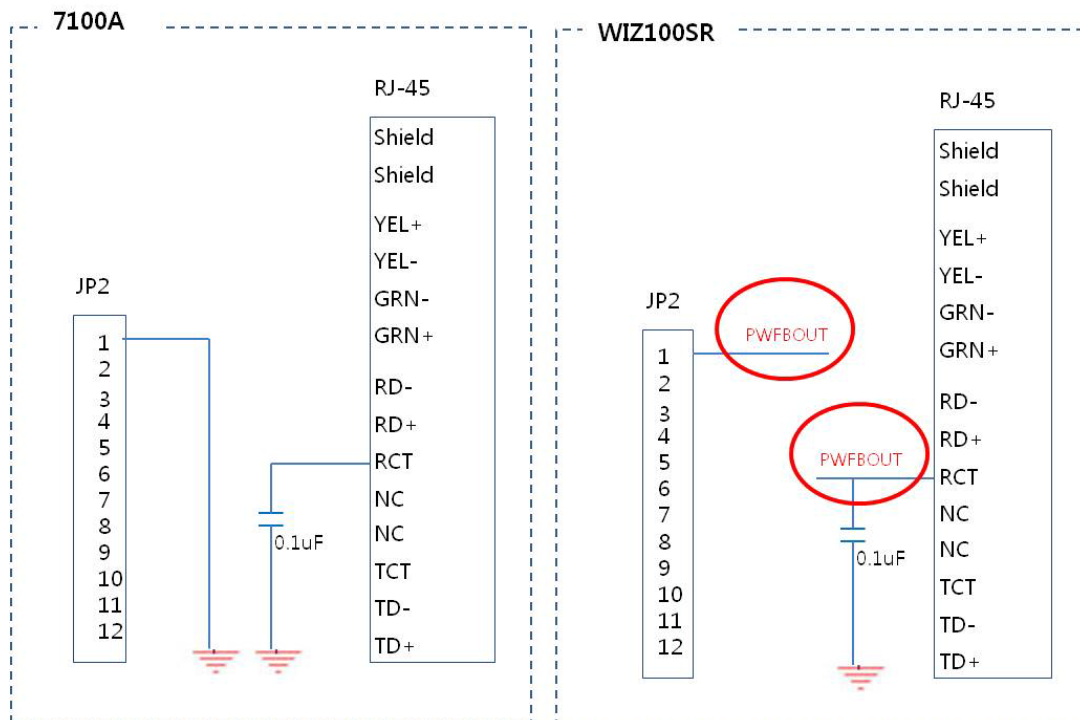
7100A

JP2

1
2
3
4
5
6
7
8
9
10
11
12

0.1uF

RJ-45

Shield
Shield
YEL+
YEL-
GRN-
GRN+
RD-
RD+
RCT
NC
NC
TCT
TD-
TD+

WIZ100SR

JP2

1
2
3
4
5
6
7
8
9
10
11
12

PWFBOUT

PWFBOUT

0.1uF

RJ-45

Shield
Shield
YEL+
YEL-
GRN-
GRN+
RD-
RD+
RCT
NC
NC
TCT
TD-
TD+